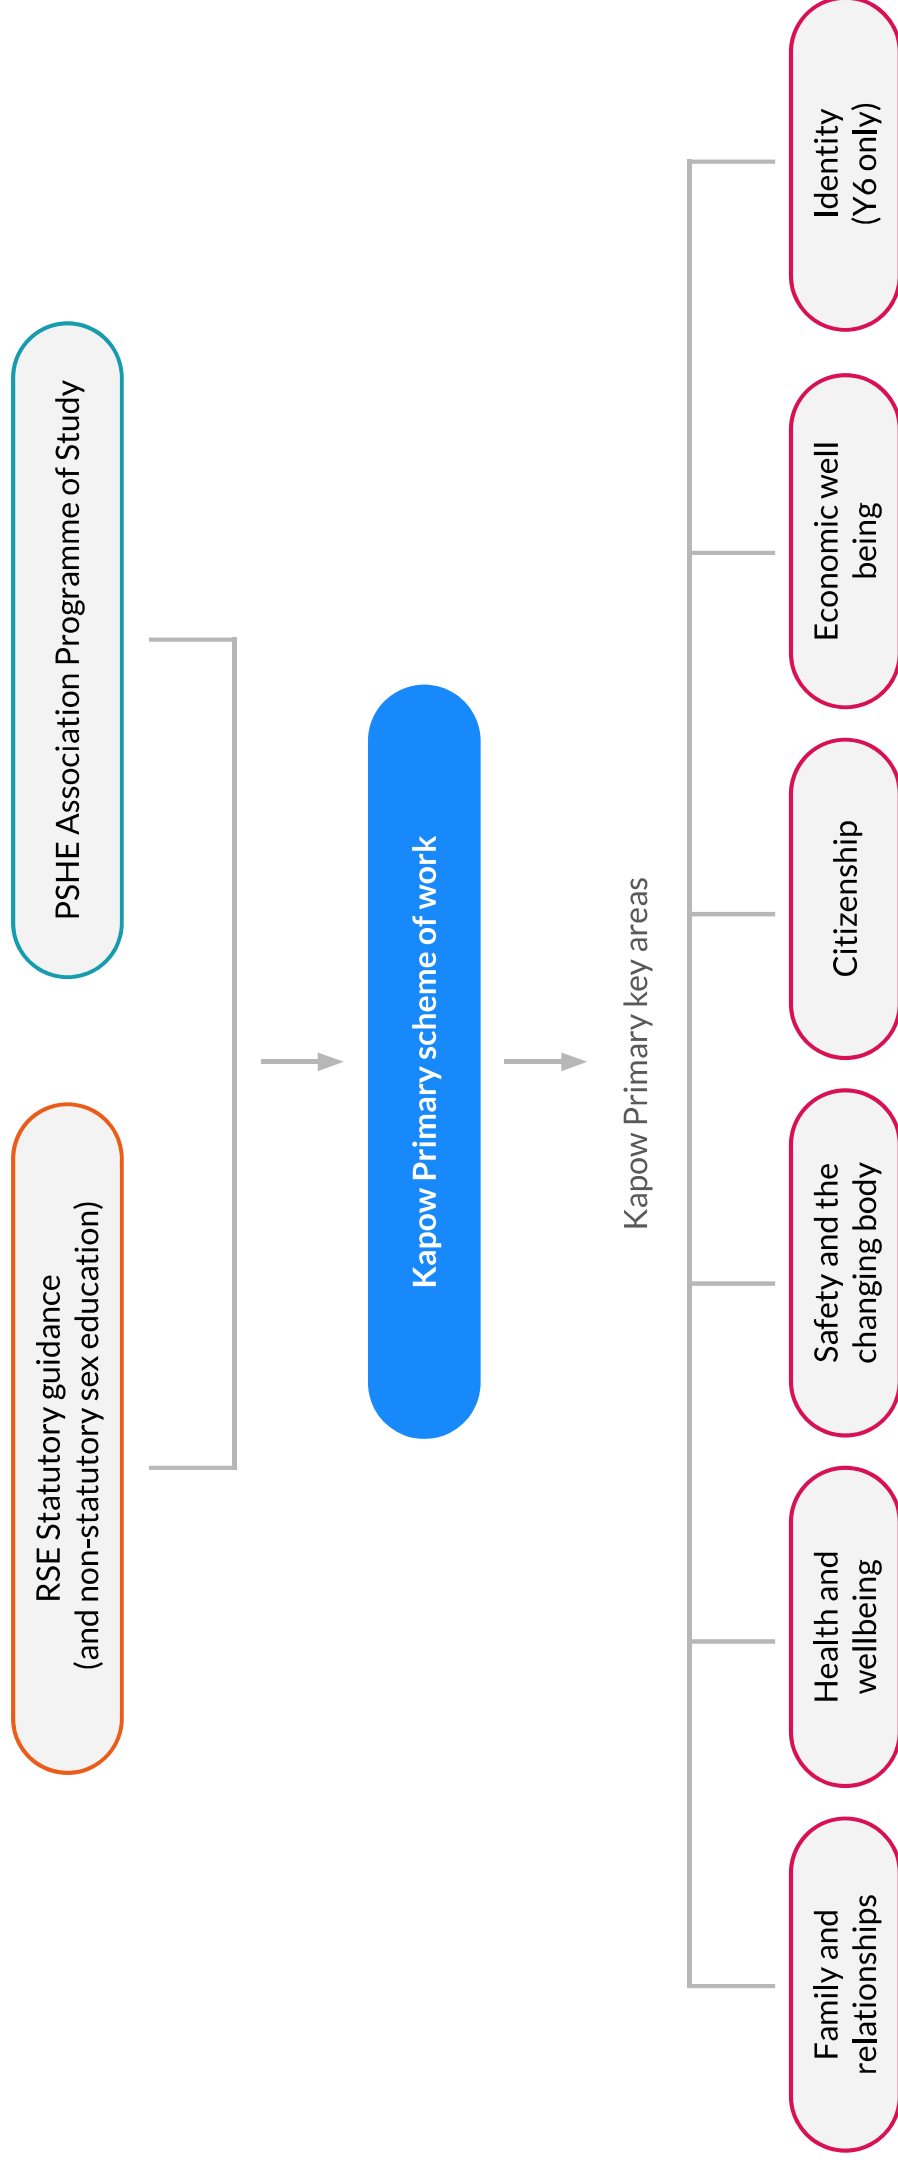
RSE Statutory guidance (and non-statutory sex education)

PSHE Association Programme of Study

Kapow Primary scheme of work

Kapow Primary key areas

Family and relationships

Health and wellbeing

Safety and the changing body

Citizenship

Economic well being

Identity (Y6 only)